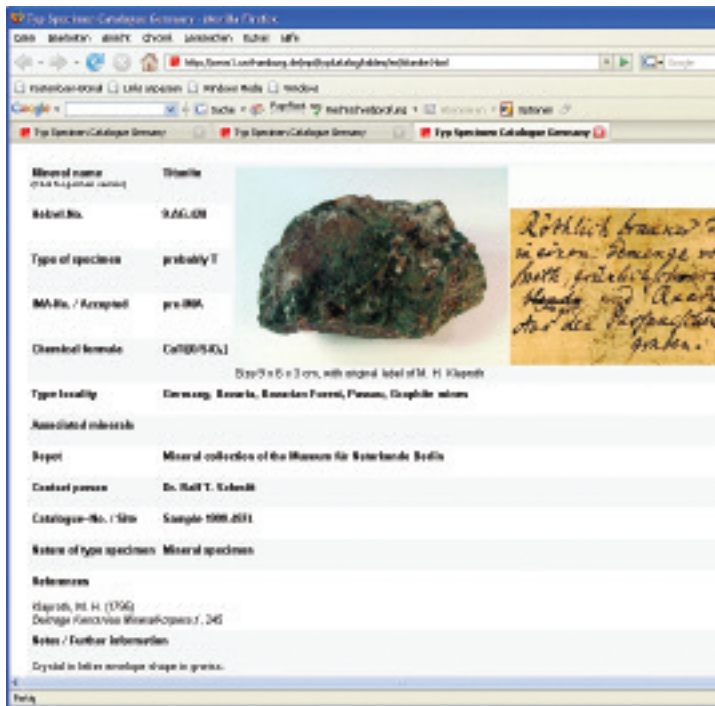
Typ Specimen Catalogue Germany - Mozilla Firefox

Datei Bearbeiten Ansicht Chronik Lesezeichen Extras Hilfe

Google

Typ Specimen Catalogue Germany | Typ Specimen Catalogue Germany | Typ Specimen Catalogue Germany

| | |
|---|---|
| Mineral name | Titanite |
| Nickel-No. | 9.AG.15 |
| Type of specimen | probably T |
| IMA-No. / Accepted | pre-IMA |
| Chemical formula | CaTi(O/SiO$_4$) |

Röthlich brauner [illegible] in einem Gemenge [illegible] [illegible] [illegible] und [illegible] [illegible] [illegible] graben.

Size 9 x 6 x 3 cm, with original label of M. H. Klaproth

| | |
|---|---|
| Type locality | Germany, Bavaria, Bavarian Forest, Passau, Graphite mines |
| Associated minerals | |
| Depot | Mineral collection of the Museum für Naturkunde Berlin |
| Contact person | Dr. Ralf T. Schmitt |
| Catalogue-No. / Site | Sample 1999.0571 |
| Nature of type specimen | Mineral specimen |

References

Klaproth, M. H. (1795)
Beiträge Chemischen Mineralkörpers 1, 245

Notes / Further Information

Crystal in letter envelope shape in granite.

Fertig